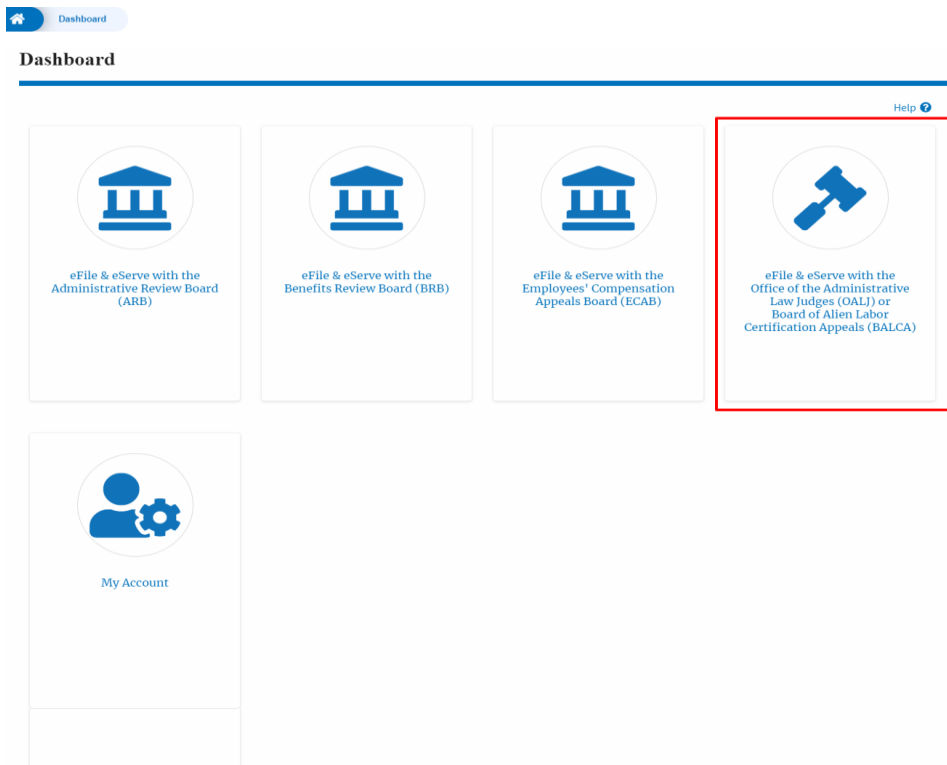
Dashboard

Dashboard

Help

eFile & eServe with the Administrative Review Board (ARB)

eFile & eServe with the Benefits Review Board (BRB)

eFile & eServe with the Employees' Compensation Appeals Board (ECAB)

eFile & eServe with the Office of the Administrative Law Judges (OALJ) or Board of Alien Labor Certification Appeals (BALCA)

My Account